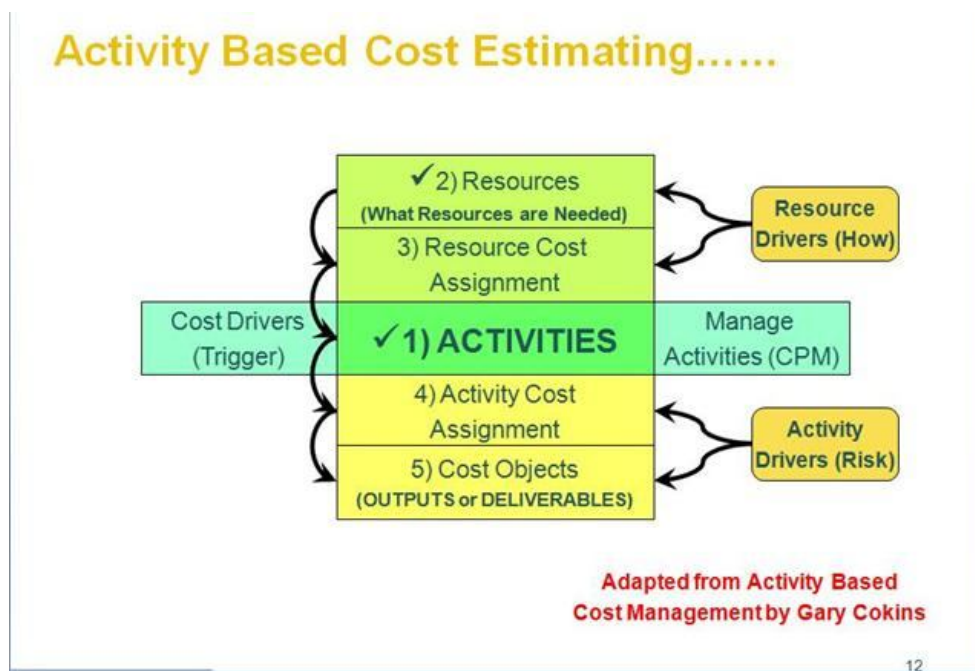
Activity Based Cost Estimating……

✓2) Resources
(What Resources are Needed)

3) Resource Cost Assignment

Resource Drivers (How)

Cost Drivers (Trigger)

✓1) ACTIVITIES

Manage Activities (CPM)

4) Activity Cost Assignment

5) Cost Objects
(OUTPUTS or DELIVERABLES)

Activity Drivers (Risk)

Adapted from Activity Based Cost Management by Gary Cokins

12